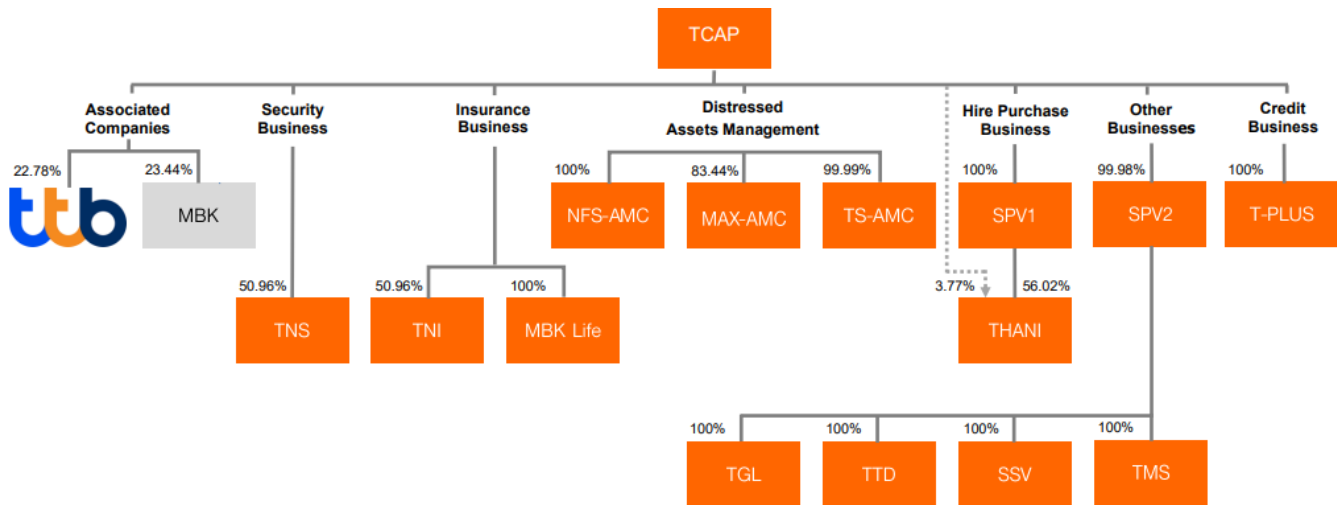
TCAP

Associated Companies

22.78%

ttb

23.44%

MBK

Security Business

50.96%

TNS

Insurance Business

50.96%

TNI

100%

MBK Life

Distressed Assets Management

100%

NFS-AMC

83.44%

MAX-AMC

99.99%

TS-AMC

Hire Purchase Business

100%

SPV1

3.77%

56.02%

THANI

Other Businesses

99.98%

SPV2

100%

TGL

100%

TTD

100%

SSV

100%

TMS

Credit Business

100%

T-PLUS